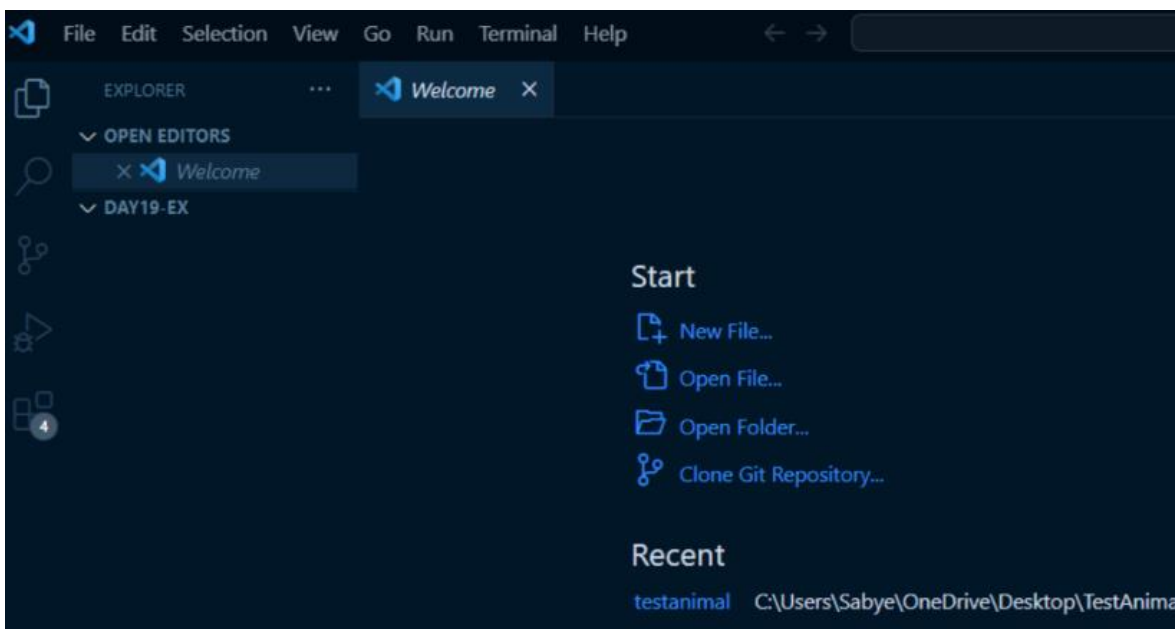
File Edit Selection View Go Run Terminal Help

EXPLORER ...

Welcome ×

OPEN EDITORS

× Welcome

DAY19-EX

4

Start

New File...

Open File...

Open Folder...

Clone Git Repository...

Recent

testanimal C:\Users\Sabye\OneDrive\Desktop\TestAnima